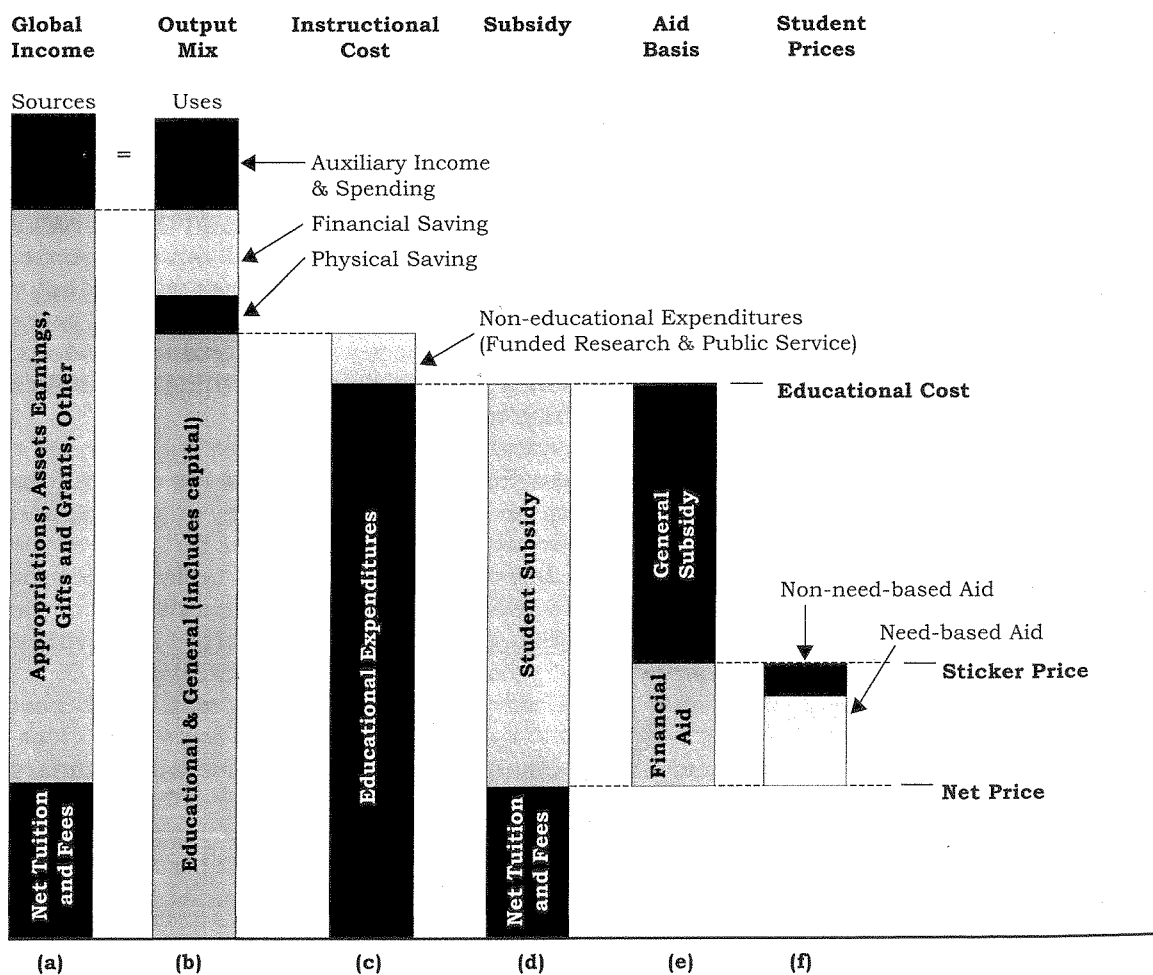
Global Income | Output Mix | Instructional Cost | Subsidy | Aid Basis | Student Prices

Sources = Uses

Auxiliary Income & Spending

Financial Saving

Physical Saving

Non-educational Expenditures (Funded Research & Public Service)

Educational Cost

Appropriations, Assets Earnings, Gifts and Grants, Other

Educational & General (includes capital)

Educational Expenditures

Student Subsidy

General Subsidy

Non-need-based Aid

Need-based Aid

Sticker Price

Financial Aid

Net Price

Net Tuition and Fees

Net Tuition and Fees

(a) (b) (c) (d) (e) (f)